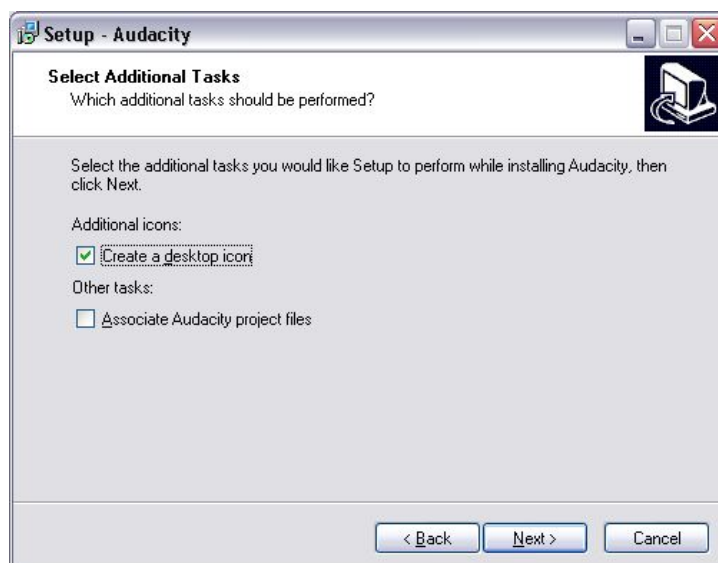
Setup - Audacity

Select Additional Tasks
Which additional tasks should be performed?

Select the additional tasks you would like Setup to perform while installing Audacity, then click Next.

Additional icons:

☑ Create a desktop icon

Other tasks:

☐ Associate Audacity project files

< Back | Next > | Cancel